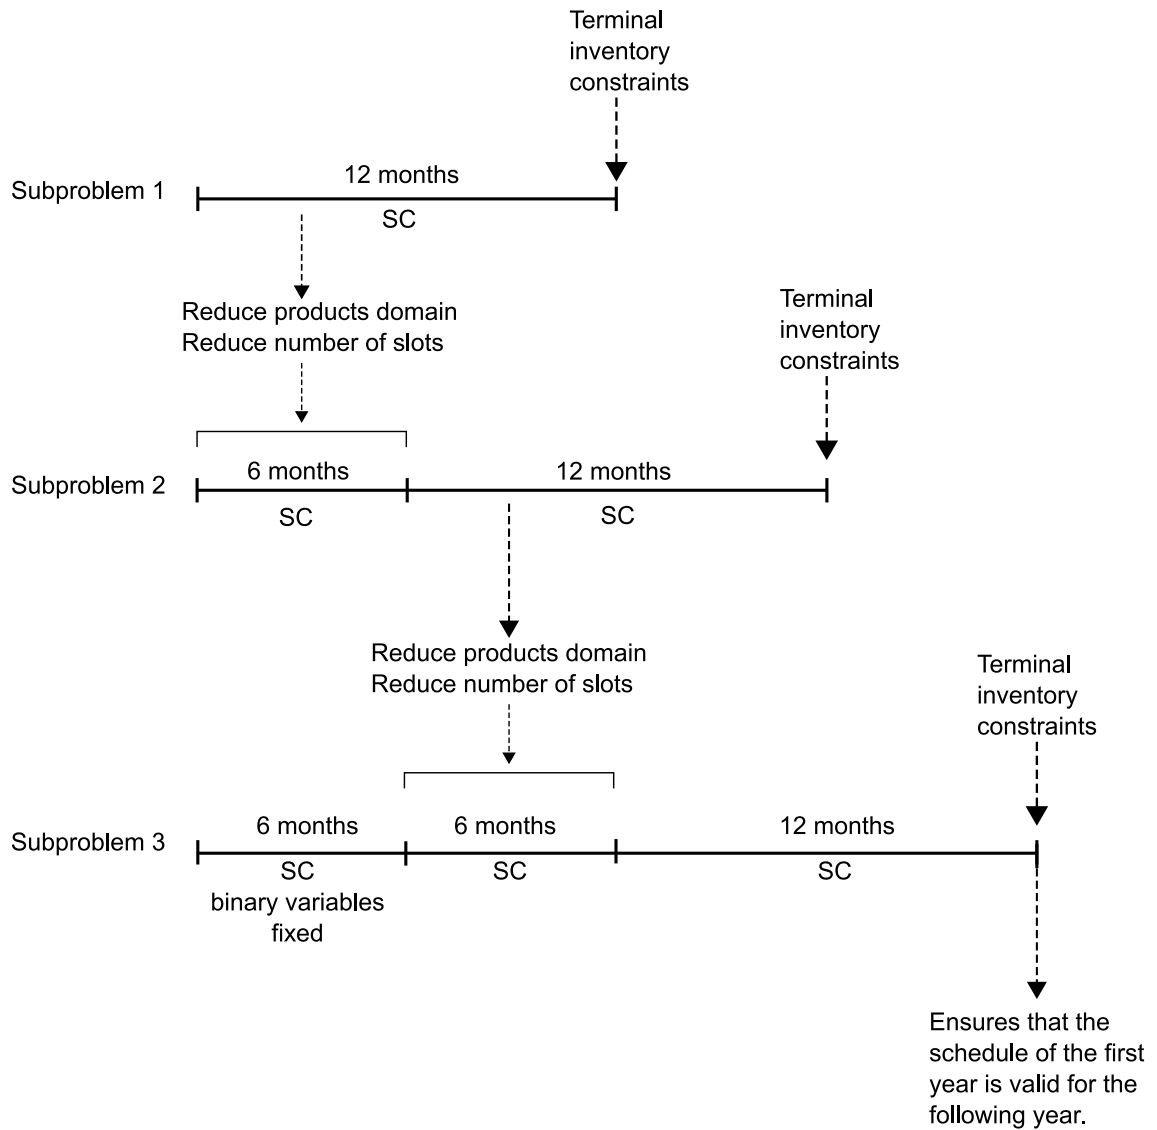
Terminal inventory constraints

Subproblem 1

12 months

SC

Reduce products domain
Reduce number of slots

Terminal inventory constraints

Subproblem 2

6 months

SC

12 months

SC

Reduce products domain
Reduce number of slots

Terminal inventory constraints

Subproblem 3

6 months

SC
binary variables fixed

6 months

SC

12 months

SC

Ensures that the schedule of the first year is valid for the following year.